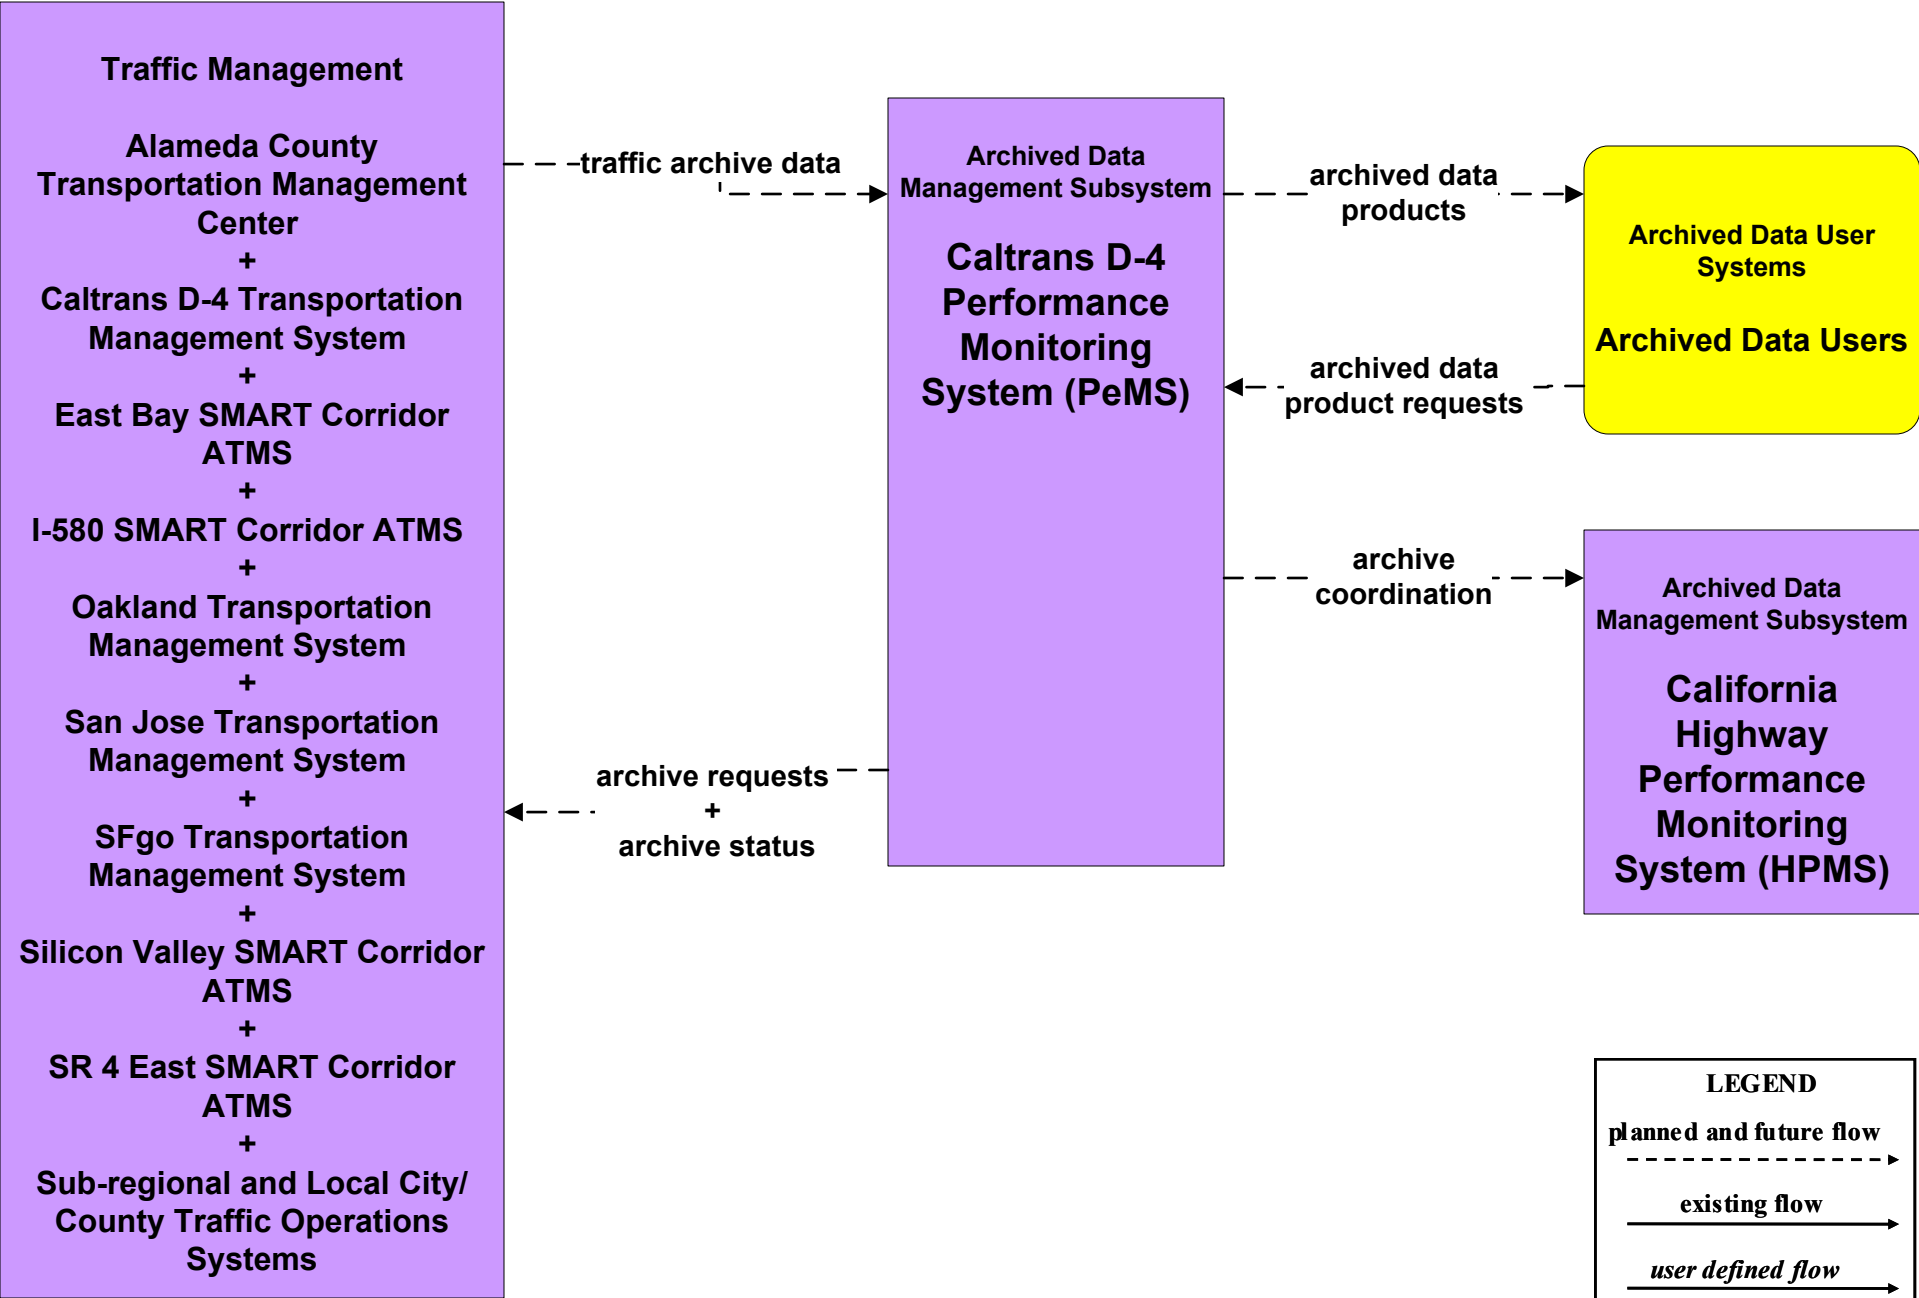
Traffic Management

Alameda County Transportation Management Center
+
Caltrans D-4 Transportation Management System
+
East Bay SMART Corridor ATMS
+
I-580 SMART Corridor ATMS
+
Oakland Transportation Management System
+
San Jose Transportation Management System
+
SFgo Transportation Management System
+
Silicon Valley SMART Corridor ATMS
+
SR 4 East SMART Corridor ATMS
+
Sub-regional and Local City/ County Traffic Operations Systems

traffic archive data

Archived Data Management Subsystem

Caltrans D-4 Performance Monitoring System (PeMS)

archived data products

archived data product requests

Archived Data User Systems

Archived Data Users

archive coordination

Archived Data Management Subsystem

California Highway Performance Monitoring System (HPMS)

archive requests
+
archive status

LEGEND
planned and future flow
existing flow
user defined flow